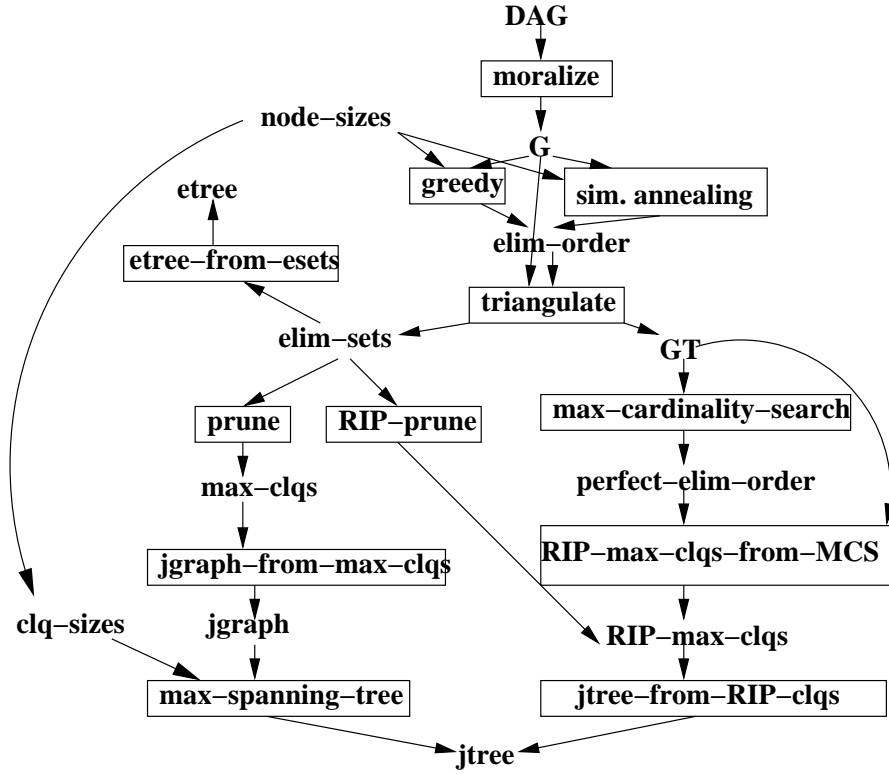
DAG
moralize
node–sizes
G
greedy
sim. annealing
etree
etree–from–esets
elim–order
triangulate
elim–sets
GT
prune
RIP–prune
max–cardinality–search
max–clqs
perfect–elim–order
jgraph–from–max–clqs
RIP–max–clqs–from–MCS
clq–sizes
jgraph
RIP–max–clqs
max–spanning–tree
jtree–from–RIP–clqs
jtree